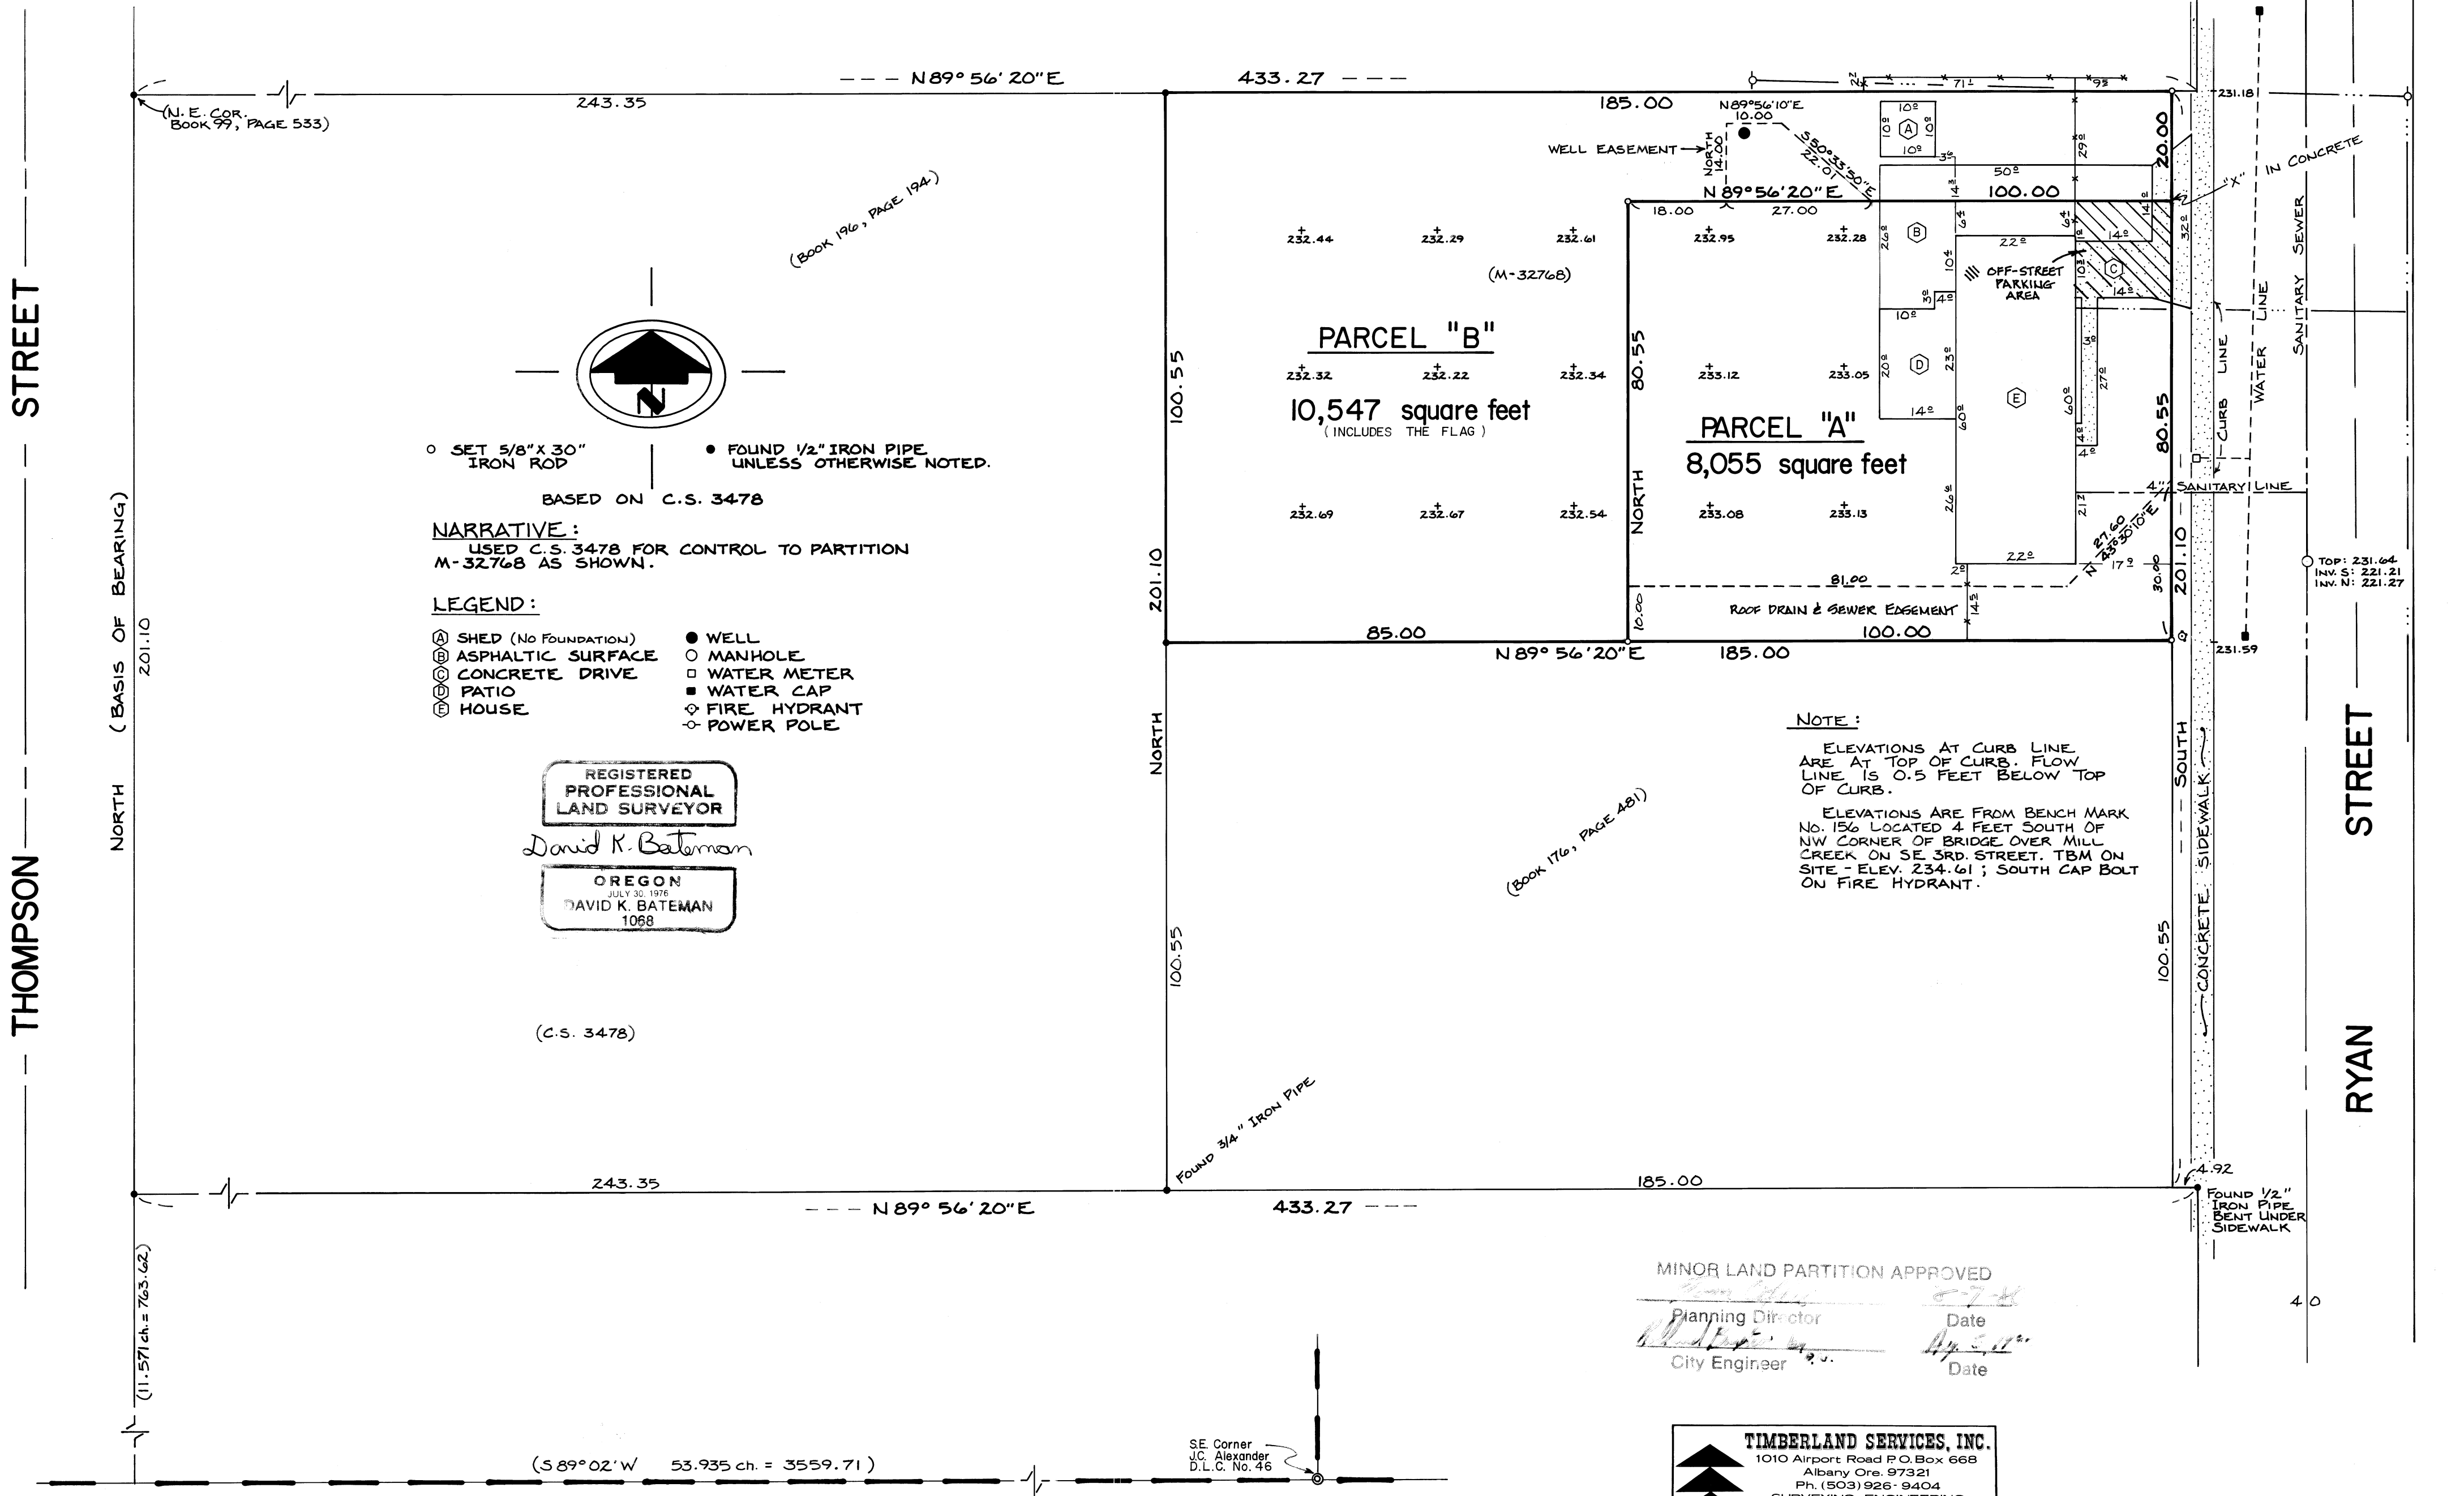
--- N 89° 56' 20"E 433.27 ---

243.35

(N.E. COR. BOOK 99, PAGE 533)

185.00

N89°56'10"E 10.00

WELL EASEMENT

NORTH 14.00

S80°33'50"E 22.01

10² 10² A 10² 10²

3² 50² 29²

71± 93

20.00

"X" IN CONCRETE

231.18

N 89° 56' 20"E 100.00

18.00 27.00

14³ 14²

(BOOK 196, PAGE 194)

232.44 232.29 232.61 232.95 232.28

26² B 6³ 6³ 22² 14² 32²

(M-32768)

10² C 10³ 14² OFF-STREET PARKING AREA

3² 4² 10² 3² 27²

SANITARY SEWER

WATER LINE

CURB LINE

PARCEL "B"

232.32 232.22 232.34 233.12 233.05

20² D 23²

10,547 square feet
(INCLUDES THE FLAG)

100.55

80.55

NORTH

14² E 60² 60² 4² 4²

PARCEL "A"
8,055 square feet

80.55

○ SET 5/8" X 30" IRON ROD

● FOUND 1/2" IRON PIPE UNLESS OTHERWISE NOTED.

BASED ON C.S. 3478

NARRATIVE:
USED C.S. 3478 FOR CONTROL TO PARTITION M-32768 AS SHOWN.

232.69 232.67 232.54 233.08 233.13

26² 21² 4" SANITARY LINE

27.60 N 43°30'10"E 17² 2² 22²

201.10

30.00

201.10

TOP: 231.64 INV. S: 221.21 INV. N: 221.27

81.00

LEGEND:

A SHED (NO FOUNDATION)
B ASPHALTIC SURFACE
C CONCRETE DRIVE
D PATIO
E HOUSE

● WELL
○ MANHOLE
□ WATER METER
■ WATER CAP
FIRE HYDRANT
POWER POLE

10.00

ROOF DRAIN & SEWER EASEMENT 14³

85.00 100.00

N 89° 56' 20"E 185.00

231.59

NOTE:
ELEVATIONS AT CURB LINE ARE AT TOP OF CURB. FLOW LINE IS 0.5 FEET BELOW TOP OF CURB.
ELEVATIONS ARE FROM BENCH MARK NO. 156 LOCATED 4 FEET SOUTH OF NW CORNER OF BRIDGE OVER MILL CREEK ON SE 3RD. STREET. TBM ON SITE - ELEV. 234.61; SOUTH CAP BOLT ON FIRE HYDRANT.

NORTH (BASIS OF BEARING) 201.10

NORTH

SOUTH

CONCRETE SIDEWALK

THOMPSON STREET

RYAN STREET

REGISTERED PROFESSIONAL LAND SURVEYOR
David K. Bateman
OREGON
JULY 30, 1976
DAVID K. BATEMAN
1068

(BOOK 176, PAGE 481)

100.55

100.55

(C.S. 3478)

FOUND 3/4" IRON PIPE

243.35 185.00

4.92

--- N 89° 56' 20"E 433.27 ---

FOUND 1/2" IRON PIPE BENT UNDER SIDEWALK

MINOR LAND PARTITION APPROVED
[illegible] 8-7-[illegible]
Planning Director Date
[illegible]
City Engineer Date

40

(11.571 ch. = 763.62)

(S 89°02'W 53.935 ch. = 3559.71)

S.E. Corner J.C. Alexander D.L.C. No. 46

TIMBERLAND SERVICES, INC.
1010 Airport Road P.O. Box 668
Albany Ore. 97321
Ph. (503) 926-9404
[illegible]